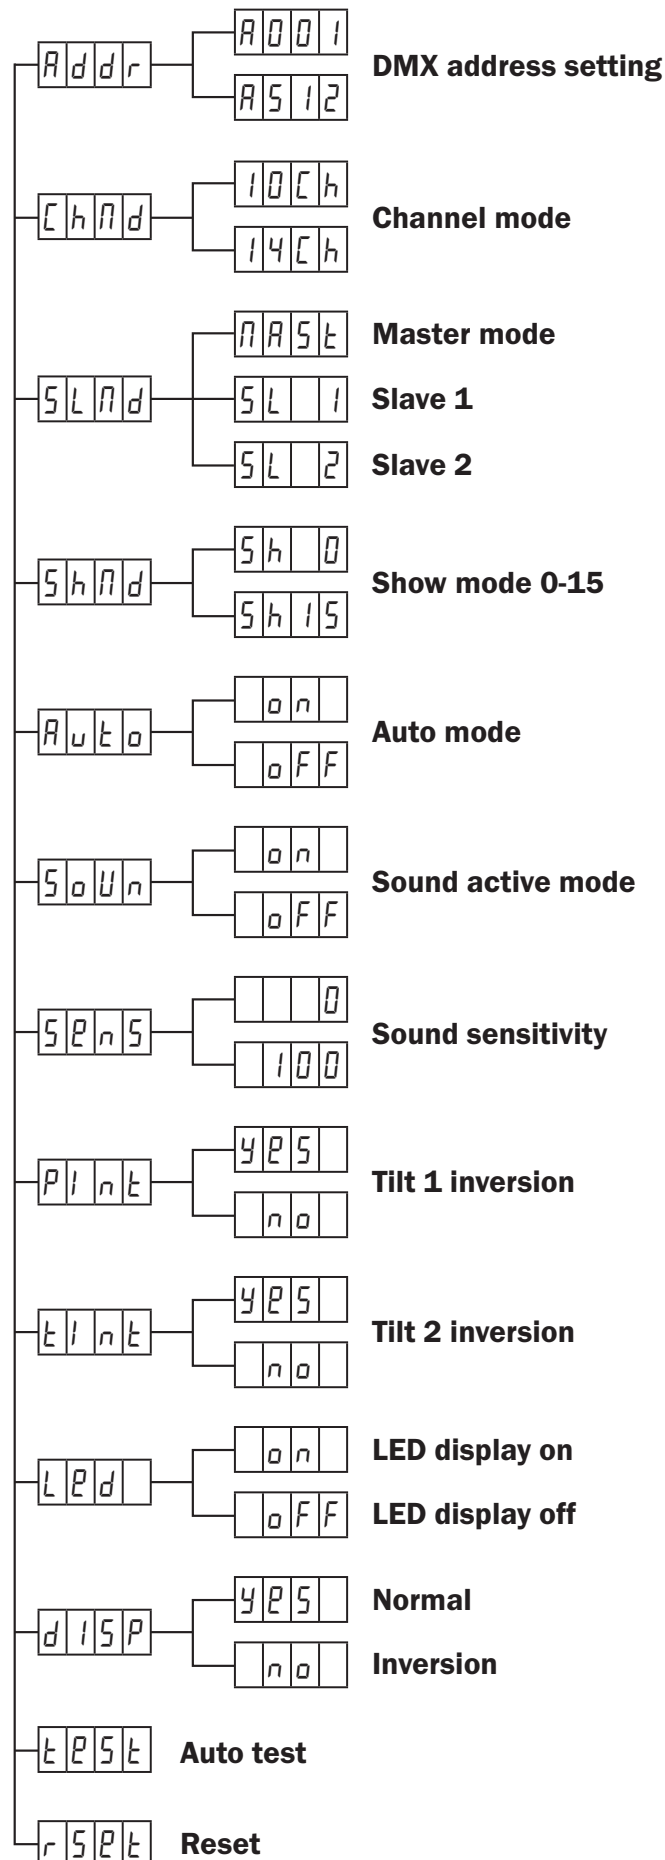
Addr — A001 / A512 DMX address setting

ChMd — 10Ch / 14Ch Channel mode

SLMd — MASt Master mode
SL 1 Slave 1
SL 2 Slave 2

ShMd — Sh 0 / Sh15 Show mode 0-15

Auto — on / oFF Auto mode

SoUn — on / oFF Sound active mode

SenS — 0 / 100 Sound sensitivity

PInt — yeS / no Tilt 1 inversion

tInt — yeS / no Tilt 2 inversion

Led — on LED display on
oFF LED display off

dISP — yeS Normal
no Inversion

teSt Auto test

rSet Reset